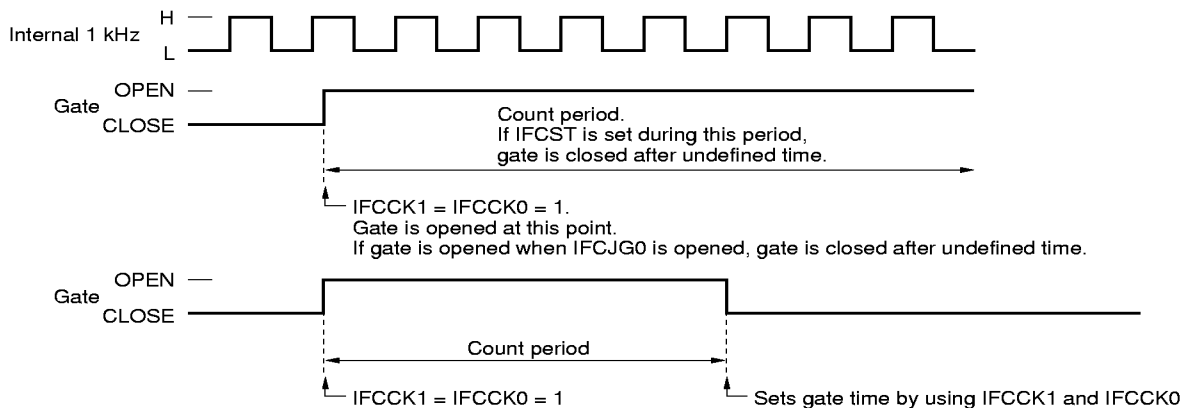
Internal 1 kHz H L

Gate OPEN CLOSE

Count period.
If IFCST is set during this period,
gate is closed after undefined time.

IFCCK1 = IFCCK0 = 1.
Gate is opened at this point.
If gate is opened when IFCJG0 is opened, gate is closed after undefined time.

Gate OPEN CLOSE

Count period

IFCCK1 = IFCCK0 = 1

Sets gate time by using IFCCK1 and IFCCK0